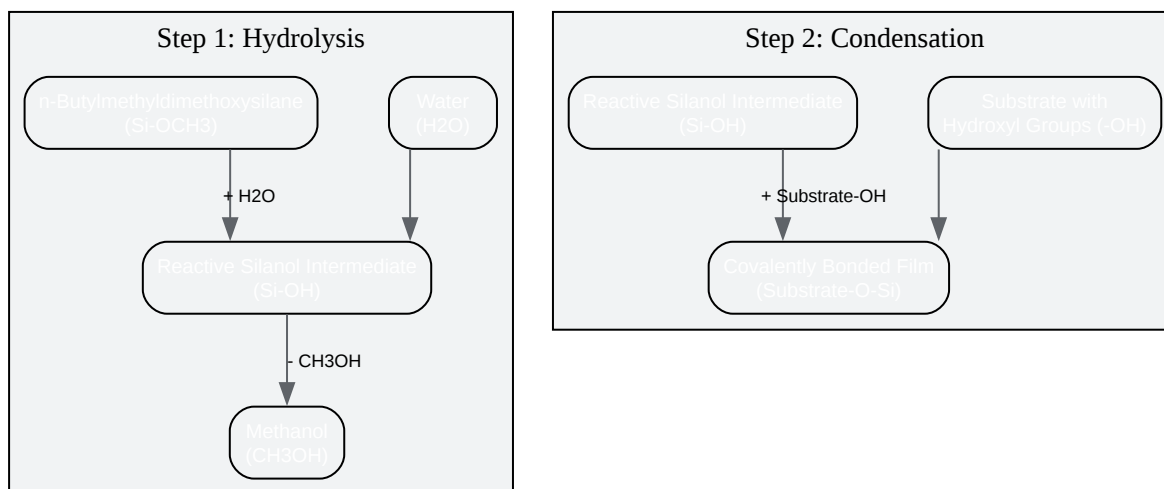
Step 1: Hydrolysis

n-Butylmethyldimethoxysilane
(Si-OCH3)

Water
(H2O)

+ H2O

Reactive Silanol Intermediate
(Si-OH)

- CH3OH

Methanol
(CH3OH)

Step 2: Condensation

Reactive Silanol Intermediate
(Si-OH)

Substrate with
Hydroxyl Groups (-OH)

+ Substrate-OH

Covalently Bonded Film
(Substrate-O-Si)